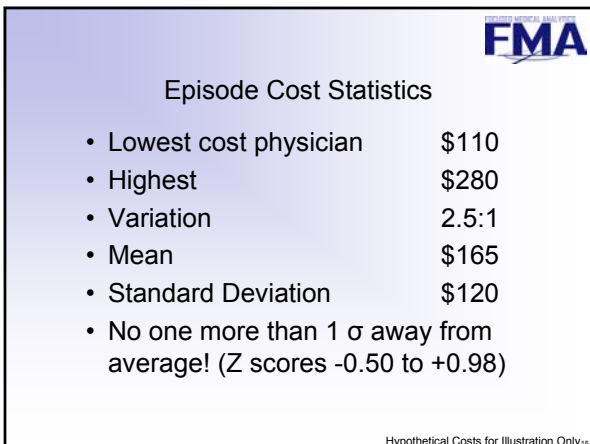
FOCUSED MEDICAL ANALYTICS
FMA

Episode Cost Statistics

- Lowest cost physician $110
- Highest $280
- Variation 2.5:1
- Mean $165
- Standard Deviation $120
- No one more than 1 σ away from average! (Z scores -0.50 to +0.98)

Hypothetical Costs for Illustration Only 16